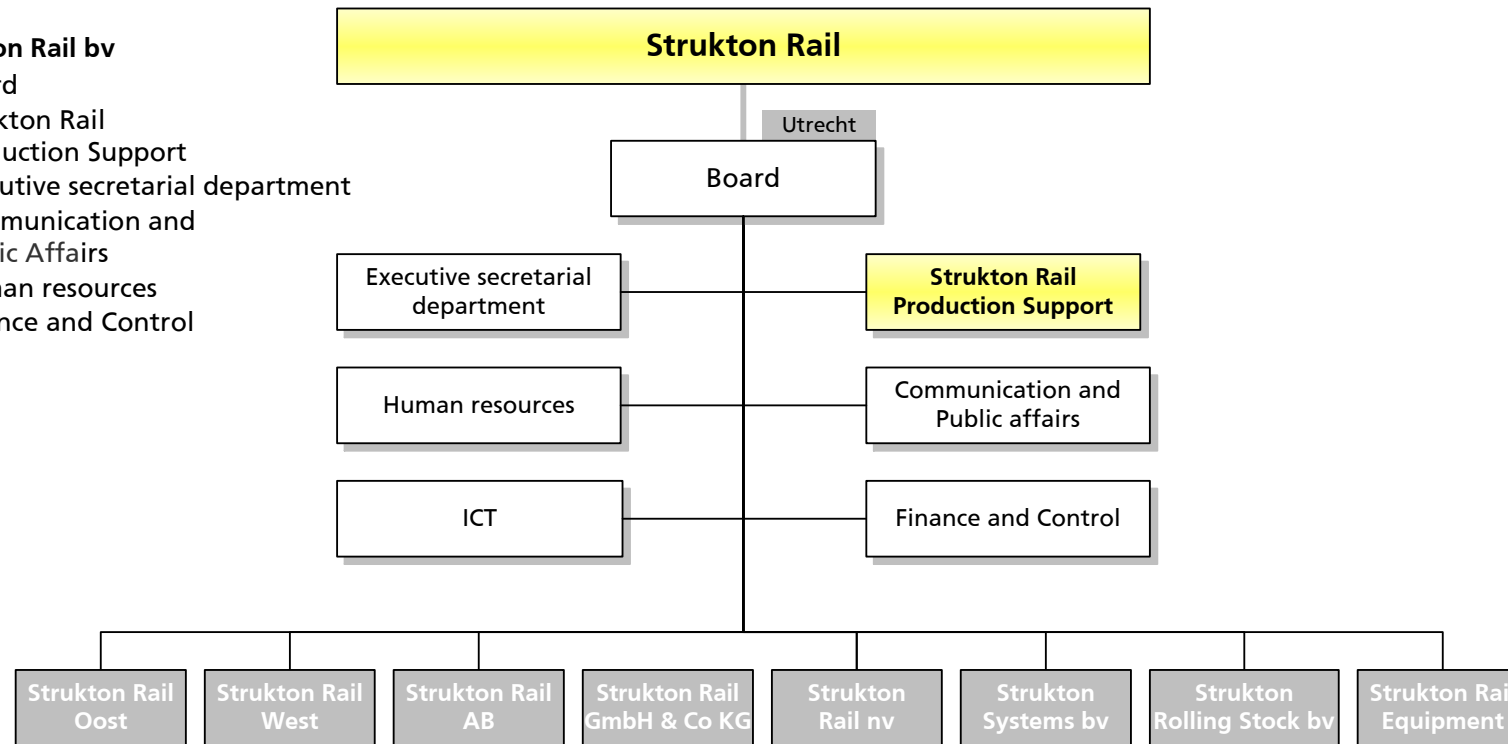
on Rail bv
rd
kton Rail
uction Support
utive secretarial department
munication and
ic Affairs
nan resources
nce and Control

Strukton Rail

Utrecht

Board

Executive secretarial department

Strukton Rail Production Support

Human resources

Communication and Public affairs

ICT

Finance and Control

Strukton Rail Oost

Strukton Rail West

Strukton Rail AB

Strukton Rail GmbH & Co KG

Strukton Rail nv

Strukton Systems bv

Strukton Rolling Stock bv

Strukton Rai Equipment